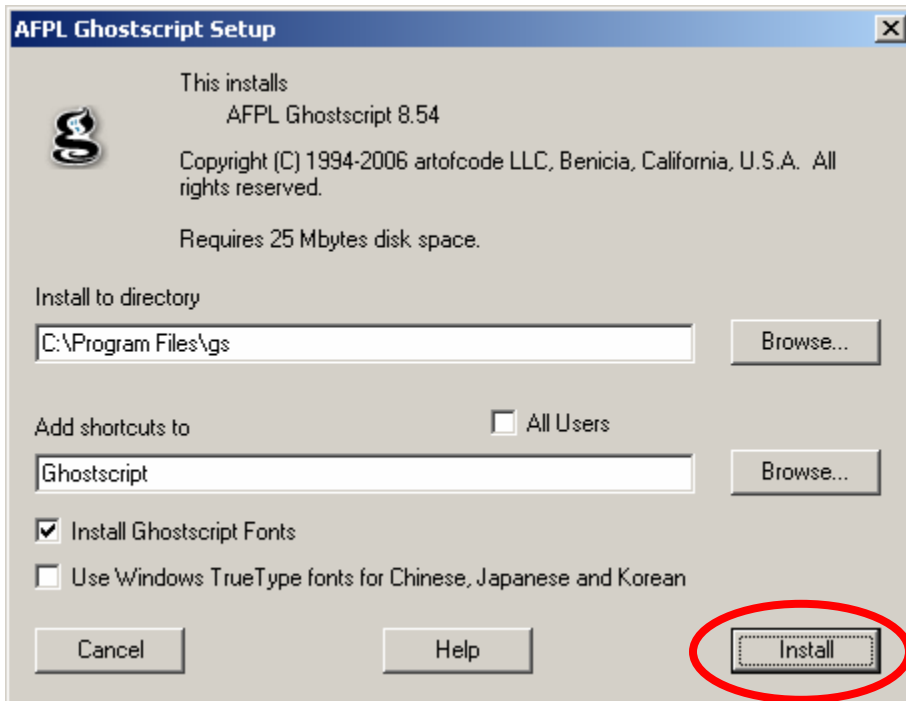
AFPL Ghostscript Setup

X

g

This installs
AFPL Ghostscript 8.54

Copyright (C) 1994-2006 artofcode LLC, Benicia, California, U.S.A. All rights reserved.

Requires 25 Mbytes disk space.

Install to directory

C:\Program Files\gs

Browse...

Add shortcuts to

All Users

Ghostscript

Browse...

Install Ghostscript Fonts

Use Windows TrueType fonts for Chinese, Japanese and Korean

Cancel

Help

Install